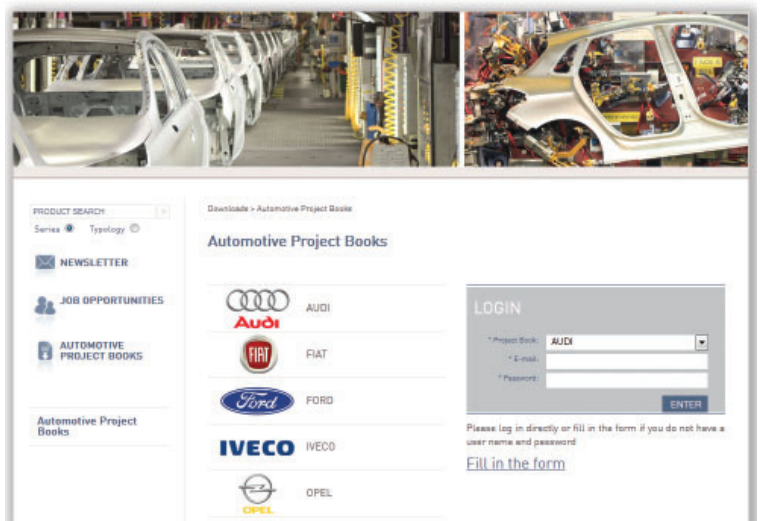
PRODUCT SEARCH
Series Typology

NEWSLETTER

JOB OPPORTUNITIES

AUTOMOTIVE PROJECT BOOKS

Automotive Project Books

Downloads > Automotive Project Books

Automotive Project Books

Audi AUDI

FIAT FIAT

Ford FORD

IVECO IVECO

OPEL OPEL

LOGIN

* Project Book: AUDI

* E-mail:

* Password:

ENTER

Please log in directly or fill in the form if you do not have a user name and password

Fill in the form